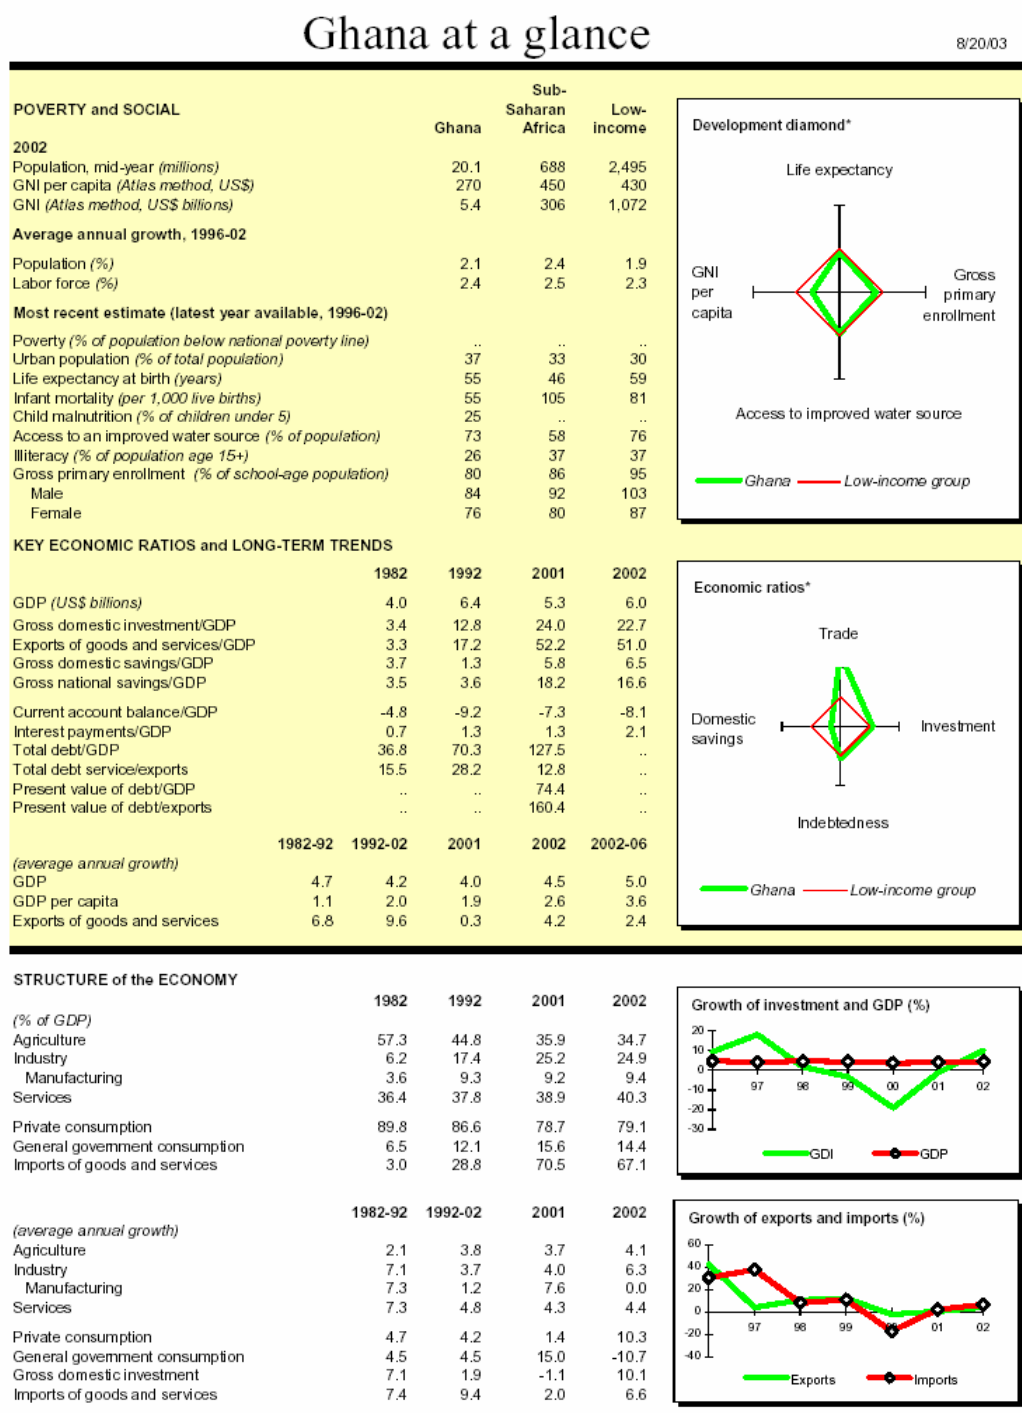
Ghana at a glance

8/20/03

| POVERTY and SOCIAL | Ghana | Sub-Saharan Africa | Low-income |
|---|---|---|---|
| **2002** | | | |
| Population, mid-year *(millions)* | 20.1 | 688 | 2,495 |
| GNI per capita *(Atlas method, US$)* | 270 | 450 | 430 |
| GNI *(Atlas method, US$ billions)* | 5.4 | 306 | 1,072 |
| **Average annual growth, 1996-02** | | | |
| Population *(%)* | 2.1 | 2.4 | 1.9 |
| Labor force *(%)* | 2.4 | 2.5 | 2.3 |
| **Most recent estimate (latest year available, 1996-02)** | | | |
| Poverty *(% of population below national poverty line)* | .. | .. | .. |
| Urban population *(% of total population)* | 37 | 33 | 30 |
| Life expectancy at birth *(years)* | 55 | 46 | 59 |
| Infant mortality *(per 1,000 live births)* | 55 | 105 | 81 |
| Child malnutrition *(% of children under 5)* | 25 | .. | .. |
| Access to an improved water source *(% of population)* | 73 | 58 | 76 |
| Illiteracy *(% of population age 15+)* | 26 | 37 | 37 |
| Gross primary enrollment *(% of school-age population)* | 80 | 86 | 95 |
| Male | 84 | 92 | 103 |
| Female | 76 | 80 | 87 |

Development diamond*

Life expectancy

GNI per capita

Gross primary enrollment

Access to improved water source

Ghana
Low-income group

KEY ECONOMIC RATIOS and LONG-TERM TRENDS

| | 1982 | 1992 | 2001 | 2002 |
|---|---|---|---|---|
| GDP *(US$ billions)* | 4.0 | 6.4 | 5.3 | 6.0 |
| Gross domestic investment/GDP | 3.4 | 12.8 | 24.0 | 22.7 |
| Exports of goods and services/GDP | 3.3 | 17.2 | 52.2 | 51.0 |
| Gross domestic savings/GDP | 3.7 | 1.3 | 5.8 | 6.5 |
| Gross national savings/GDP | 3.5 | 3.6 | 18.2 | 16.6 |
| Current account balance/GDP | -4.8 | -9.2 | -7.3 | -8.1 |
| Interest payments/GDP | 0.7 | 1.3 | 1.3 | 2.1 |
| Total debt/GDP | 36.8 | 70.3 | 127.5 | .. |
| Total debt service/exports | 15.5 | 28.2 | 12.8 | .. |
| Present value of debt/GDP | .. | .. | 74.4 | .. |
| Present value of debt/exports | .. | .. | 160.4 | .. |

| | 1982-92 | 1992-02 | 2001 | 2002 | 2002-06 |
|---|---|---|---|---|---|
| *(average annual growth)* | | | | | |
| GDP | 4.7 | 4.2 | 4.0 | 4.5 | 5.0 |
| GDP per capita | 1.1 | 2.0 | 1.9 | 2.6 | 3.6 |
| Exports of goods and services | 6.8 | 9.6 | 0.3 | 4.2 | 2.4 |

Economic ratios*

Trade

Domestic savings

Investment

Indebtedness

Ghana
Low-income group

STRUCTURE of the ECONOMY

| | 1982 | 1992 | 2001 | 2002 |
|---|---|---|---|---|
| *(% of GDP)* | | | | |
| Agriculture | 57.3 | 44.8 | 35.9 | 34.7 |
| Industry | 6.2 | 17.4 | 25.2 | 24.9 |
| Manufacturing | 3.6 | 9.3 | 9.2 | 9.4 |
| Services | 36.4 | 37.8 | 38.9 | 40.3 |
| Private consumption | 89.8 | 86.6 | 78.7 | 79.1 |
| General government consumption | 6.5 | 12.1 | 15.6 | 14.4 |
| Imports of goods and services | 3.0 | 28.8 | 70.5 | 67.1 |

Growth of investment and GDP (%)

20
10
0
-10
-20
-30
97 98 99 00 01 02

GDI
GDP

| | 1982-92 | 1992-02 | 2001 | 2002 |
|---|---|---|---|---|
| *(average annual growth)* | | | | |
| Agriculture | 2.1 | 3.8 | 3.7 | 4.1 |
| Industry | 7.1 | 3.7 | 4.0 | 6.3 |
| Manufacturing | 7.3 | 1.2 | 7.6 | 0.0 |
| Services | 7.3 | 4.8 | 4.3 | 4.4 |
| Private consumption | 4.7 | 4.2 | 1.4 | 10.3 |
| General government consumption | 4.5 | 4.5 | 15.0 | -10.7 |
| Gross domestic investment | 7.1 | 1.9 | -1.1 | 10.1 |
| Imports of goods and services | 7.4 | 9.4 | 2.0 | 6.6 |

Growth of exports and imports (%)

60
40
20
0
-20
-40
97 98 99 00 01 02

Exports
Imports